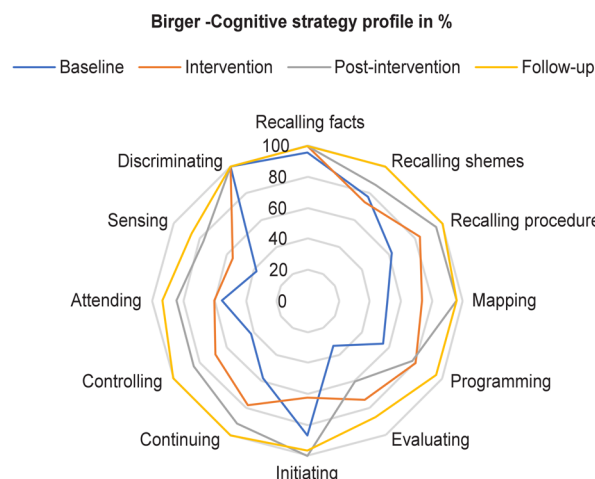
Birger -Cognitive strategy profile in %

Baseline
Intervention
Post-intervention
Follow-up

Recalling facts
100
80
60
40
20
0
Recalling shemes
Recalling procedure
Mapping
Programming
Evaluating
Initiating
Continuing
Controlling
Attending
Sensing
Discriminating